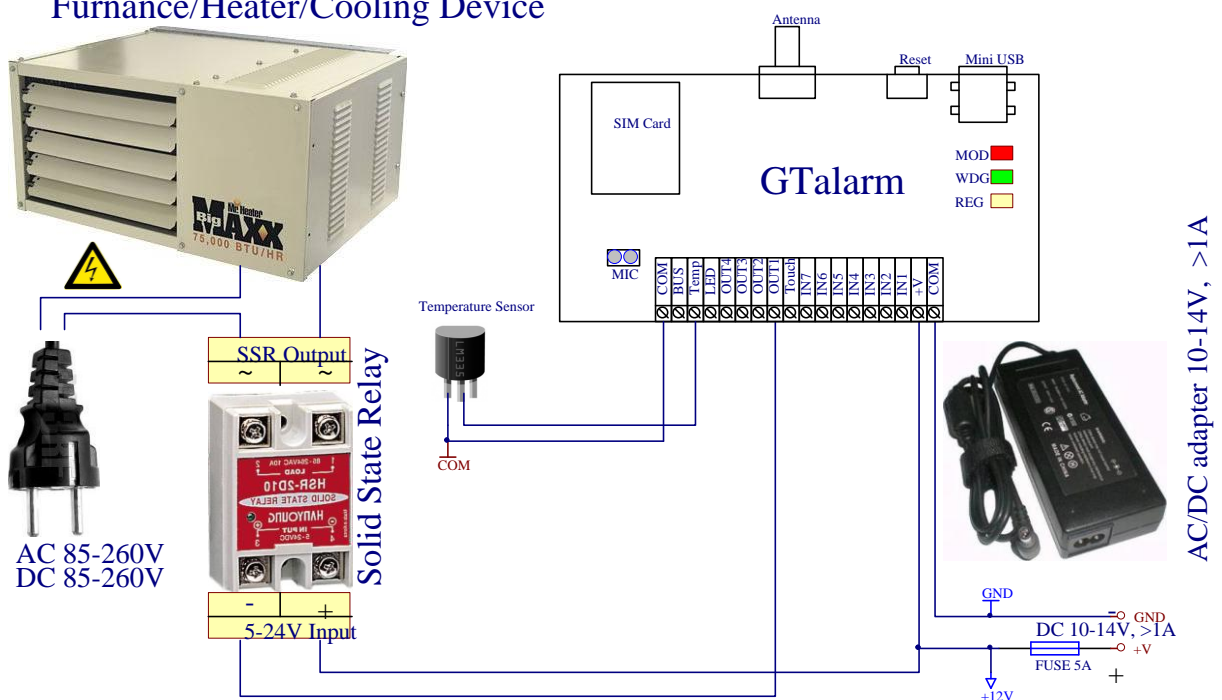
Furnance/Heater/Cooling Device

Mr. Heater
Big MAXX
75,000 BTU/HR

AC 85-260V
DC 85-260V

SSR Output
~ ~

HSR-2D10
SOLID STATE RELAY
HANYOUNG

Solid State Relay

- +
5-24V Input

Antenna
Reset
Mini USB

SIM Card

GTalarm

MOD
WDG
REG

MIC

COM
BUS
Temp
LED
OUT4
OUT3
OUT2
OUT1
Touch
IN7
IN6
IN5
IN4
IN3
IN2
IN1
+V
COM

Temperature Sensor
LM335

COM

AC/DC adapter 10-14V, >1A

GND
GND
DC 10-14V, >1A
+V
FUSE 5A
+
+12V